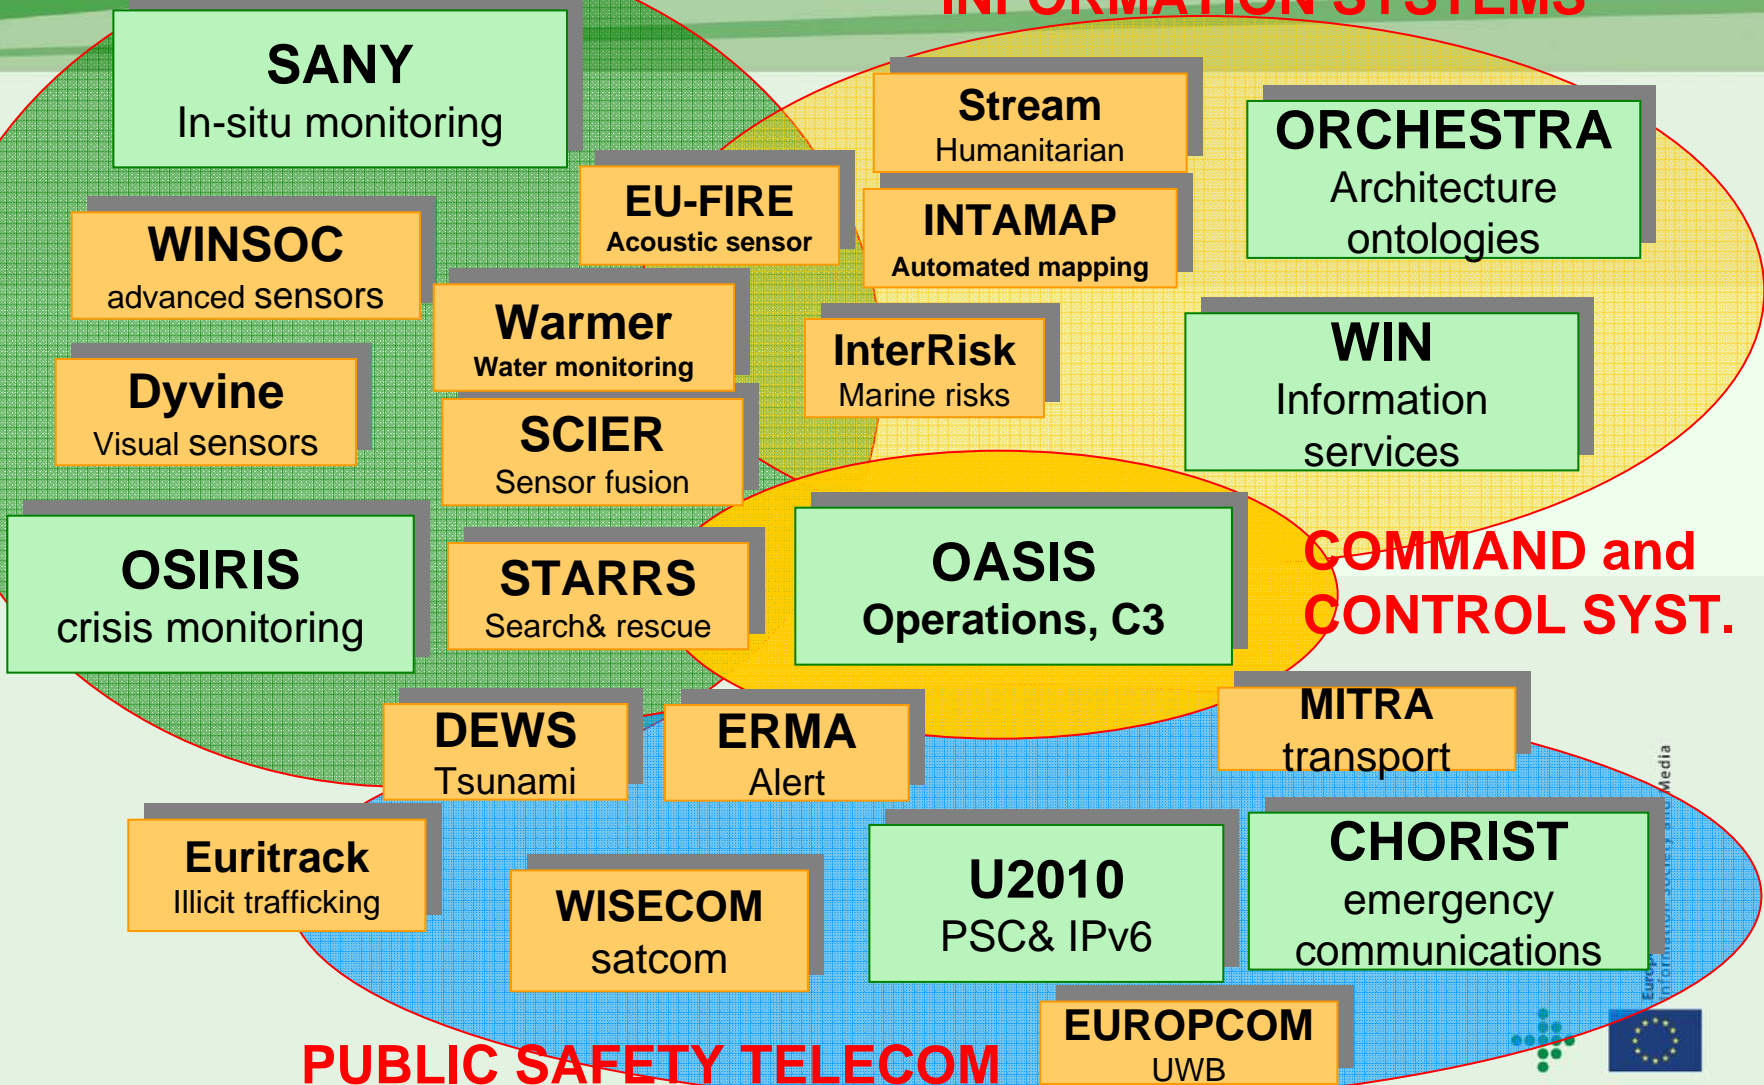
INFORMATION SYSTEMS

SANY
In-situ monitoring

Stream
Humanitarian

ORCHESTRA
Architecture ontologies

EU-FIRE
Acoustic sensor

INTAMAP
Automated mapping

WINSOC
advanced sensors

Warmer
Water monitoring

InterRisk
Marine risks

WIN
Information services

Dyvine
Visual sensors

SCIER
Sensor fusion

OSIRIS
crisis monitoring

STARRS
Search& rescue

OASIS
Operations, C3

COMMAND and CONTROL SYST.

MITRA
transport

DEWS
Tsunami

ERMA
Alert

Euritrack
Illicit trafficking

WISECOM
satcom

U2010
PSC& IPv6

CHORIST
emergency communications

EUROPCOM
UWB

PUBLIC SAFETY TELECOM

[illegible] Media